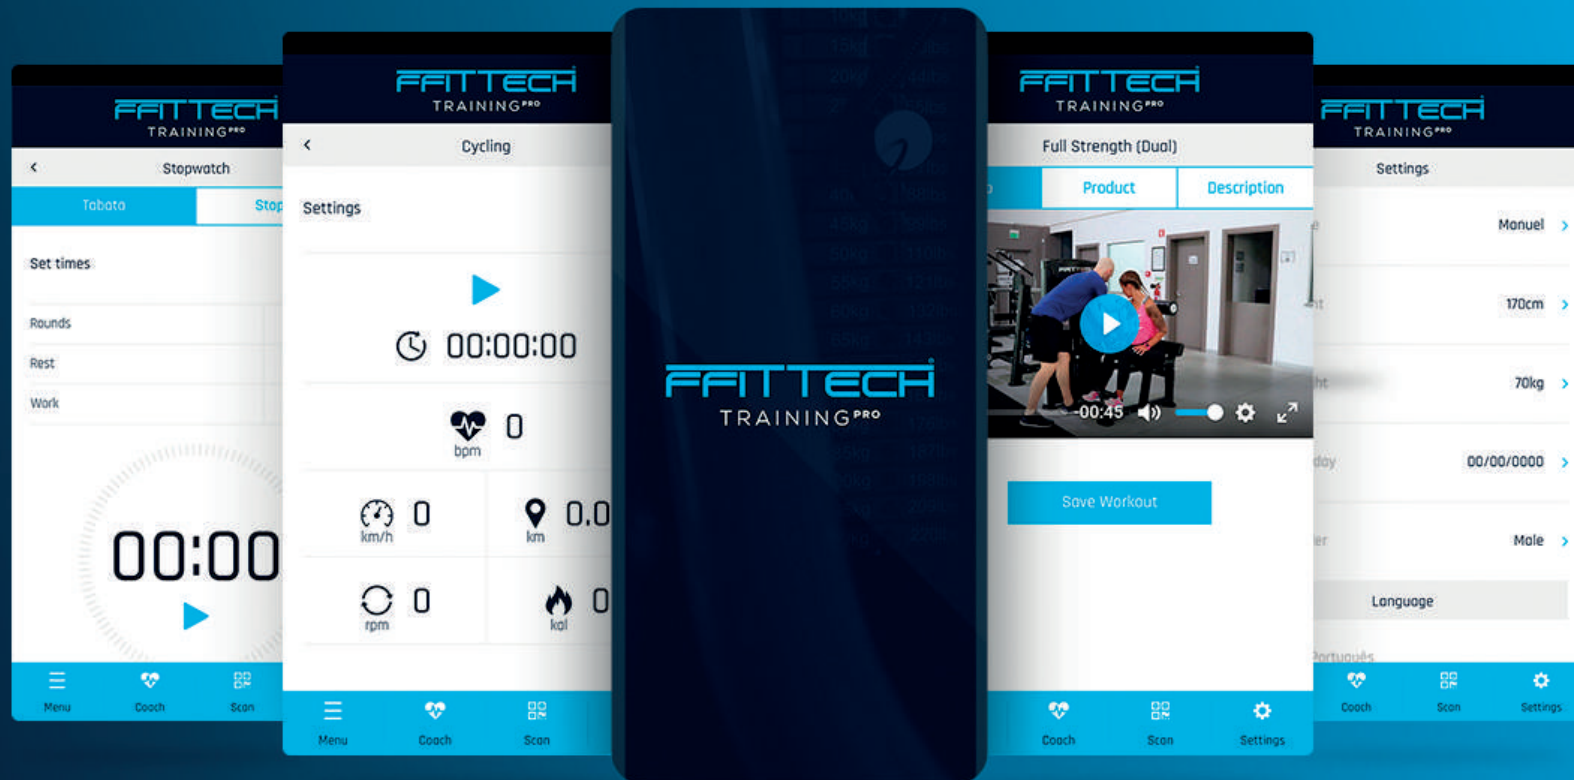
FFITTECH TRAINING PRO

<

Stopwatch

Tabata

Stop

Set times

Rounds

Rest

Work

00:00

Menu

Coach

Scan

FFITTECH TRAINING PRO

<

Cycling

Settings

00:00:00

0

bpm

0

km/h

0.0

km

0

rpm

0

kal

Menu

Coach

Scan

FFITTECH TRAINING PRO

FFITTECH TRAINING PRO

Full Strength (Dual)

Product

Description

-00:45

Save Workout

Coach

Scan

Settings

FFITTECH TRAINING PRO

Settings

Manuel >

170cm >

70kg >

00/00/0000 >

Male >

Language

Português

Coach

Scan

Settings